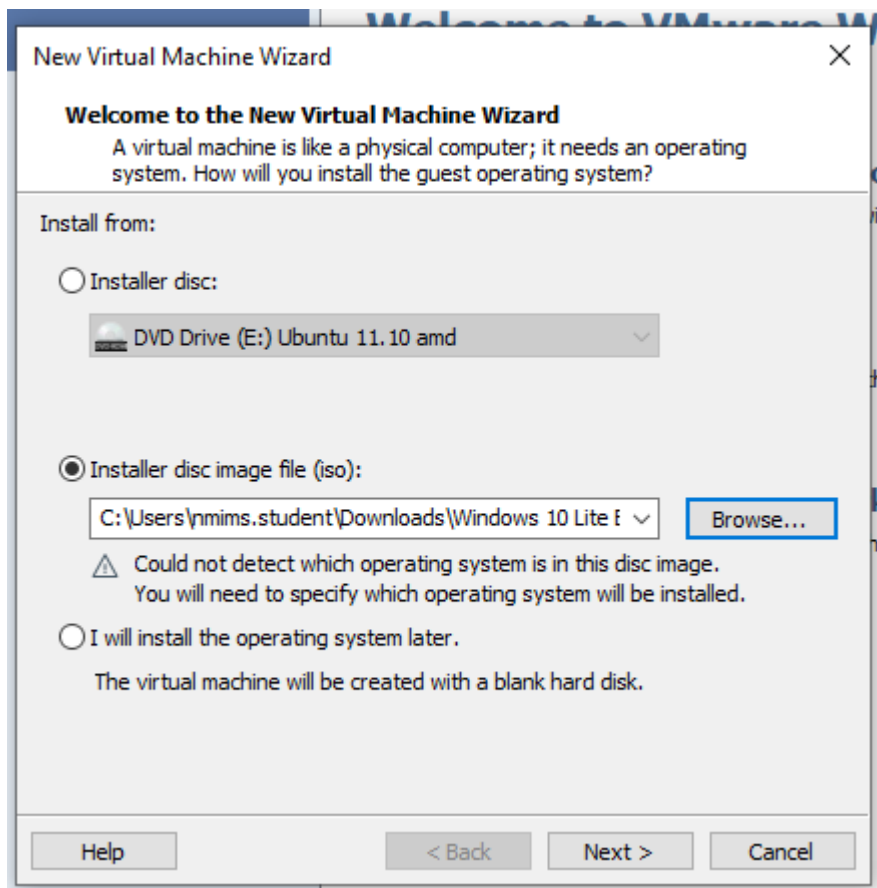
Welcome to VMware W

New Virtual Machine Wizard

×

Welcome to the New Virtual Machine Wizard

A virtual machine is like a physical computer; it needs an operating system. How will you install the guest operating system?

Install from:

Installer disc:

DVD Drive (E:) Ubuntu 11.10 amd

Installer disc image file (iso):

C:\Users\nmims.student\Downloads\Windows 10 Lite E

Browse...

Could not detect which operating system is in this disc image. You will need to specify which operating system will be installed.

I will install the operating system later.

The virtual machine will be created with a blank hard disk.

Help

< Back

Next >

Cancel